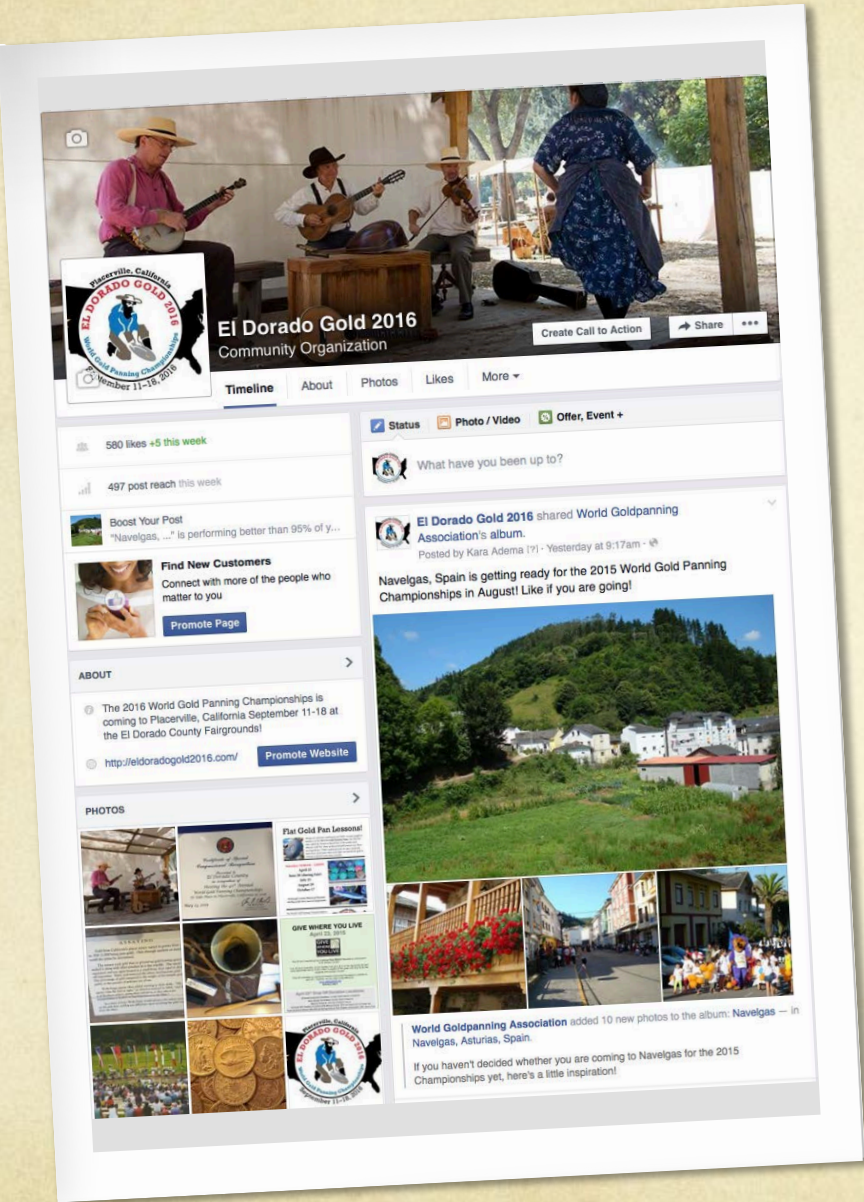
Placerville, California
EL DORADO GOLD 2016
World Gold Panning Championships
September 11-18, 2016

El Dorado Gold 2016
Community Organization

Create Call to Action
Share
•••

Timeline
About
Photos
Likes
More ▾

580 likes +5 this week

497 post reach this week

Boost Your Post
"Navelgas, ..." is performing better than 95% of y...

Find New Customers
Connect with more of the people who matter to you
Promote Page

ABOUT
The 2016 World Gold Panning Championships is coming to Placerville, California September 11-18 at the El Dorado County Fairgrounds!
http://eldoradogold2016.com/
Promote Website

PHOTOS

Flat Gold Pan Lessons!
GIVE WHERE YOU LIVE
Placerville, California
World Gold Panning Championships
September 11-18, 2016

Status
Photo / Video
Offer, Event +
What have you been up to?

El Dorado Gold 2016 shared World Goldpanning Association's album.
Posted by Kara Adema [?] · Yesterday at 9:17am ·

Navelgas, Spain is getting ready for the 2015 World Gold Panning Championships in August! Like if you are going!

World Goldpanning Association added 10 new photos to the album: Navelgas — in Navelgas, Asturias, Spain.
If you haven't decided whether you are coming to Navelgas for the 2015 Championships yet, here's a little inspiration!